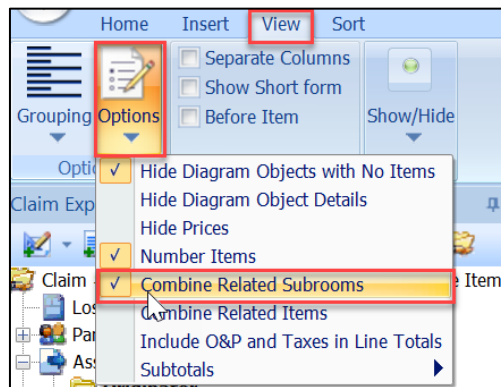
Home Insert View Sort

Grouping Options

Separate Columns
Show Short form
Before Item

Show/Hide

Optic

Claim Exp

Claim
Los
Par
Ass

✓ Hide Diagram Objects with No Items
Hide Diagram Object Details
Hide Prices
✓ Number Items
✓ Combine Related Subrooms
Combine Related Items
Include O&P and Taxes in Line Totals
Subtotals

e Item